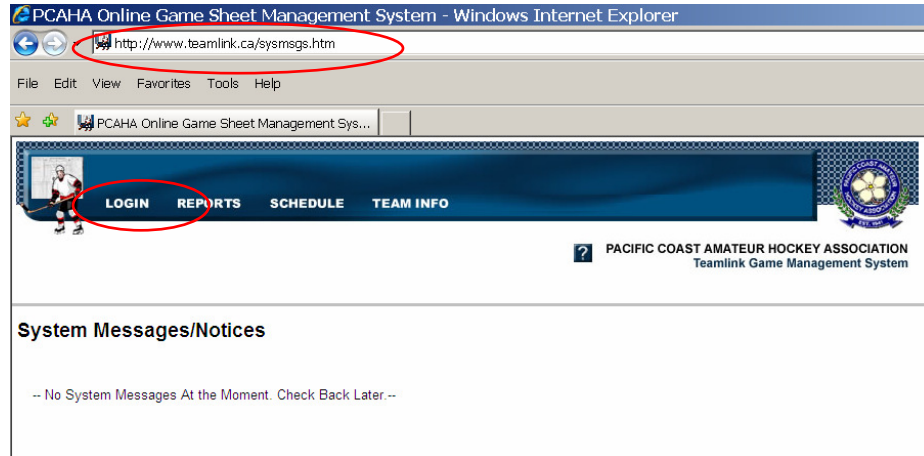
PCAHA Online Game Sheet Management System - Windows Internet Explorer

http://www.teamlink.ca/sysmsgs.htm

File Edit View Favorites Tools Help

PCAHA Online Game Sheet Management Sys...

LOGIN REPORTS SCHEDULE TEAM INFO

?

PACIFIC COAST AMATEUR HOCKEY ASSOCIATION
Teamlink Game Management System

System Messages/Notices

-- No System Messages At the Moment. Check Back Later.--